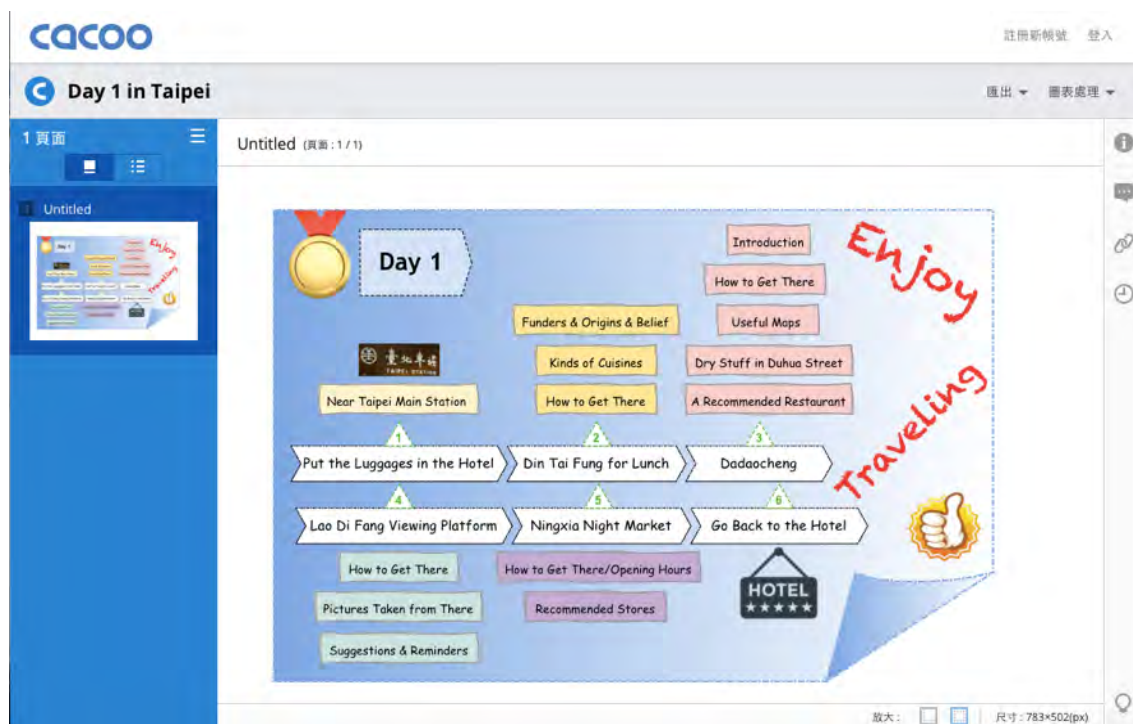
cacoo

註冊新帳號 登入

Day 1 in Taipei

匯出 圖表處理

1 頁面

Untitled

Untitled (頁面 : 1 / 1)

Day 1

Enjoy

Traveling

Introduction

How to Get There

Useful Maps

Funders & Origins & Belief

Kinds of Cuisines

Dry Stuff in Duhua Street

臺北車站

Near Taipei Main Station

How to Get There

A Recommended Restaurant

1

2

3

Put the Luggages in the Hotel

Din Tai Fung for Lunch

Dadaocheng

4

5

6

Lao Di Fang Viewing Platform

Ningxia Night Market

Go Back to the Hotel

How to Get There

How to Get There/Opening Hours

Pictures Taken from There

Recommended Stores

HOTEL

Suggestions & Reminders

放大 :

尺寸 : 783×502(px)